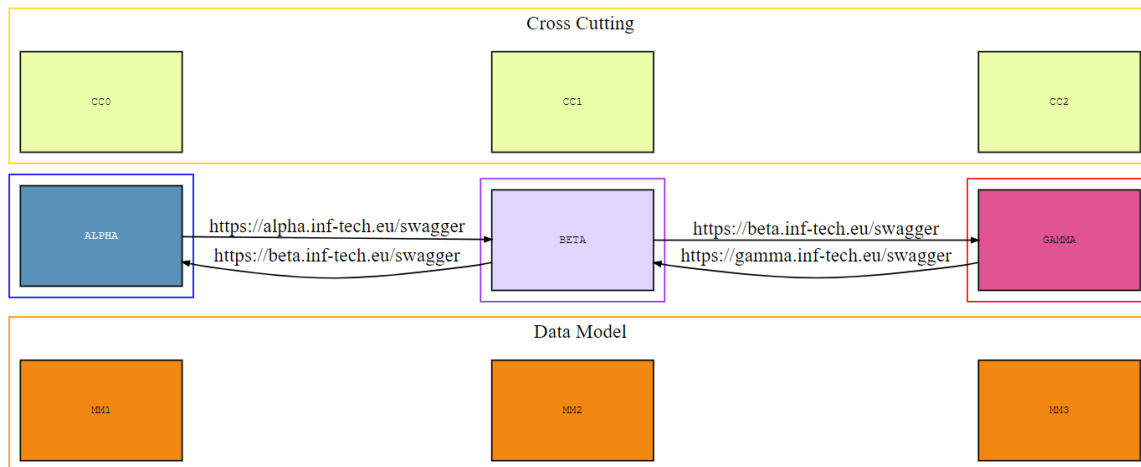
Cross Cutting

CC0

CC1

CC2

ALPHA

https://alpha.inf-tech.eu/swagger

https://beta.inf-tech.eu/swagger

BETA

https://beta.inf-tech.eu/swagger

https://gamma.inf-tech.eu/swagger

GAMMA

Data Model

MM1

MM2

MM3